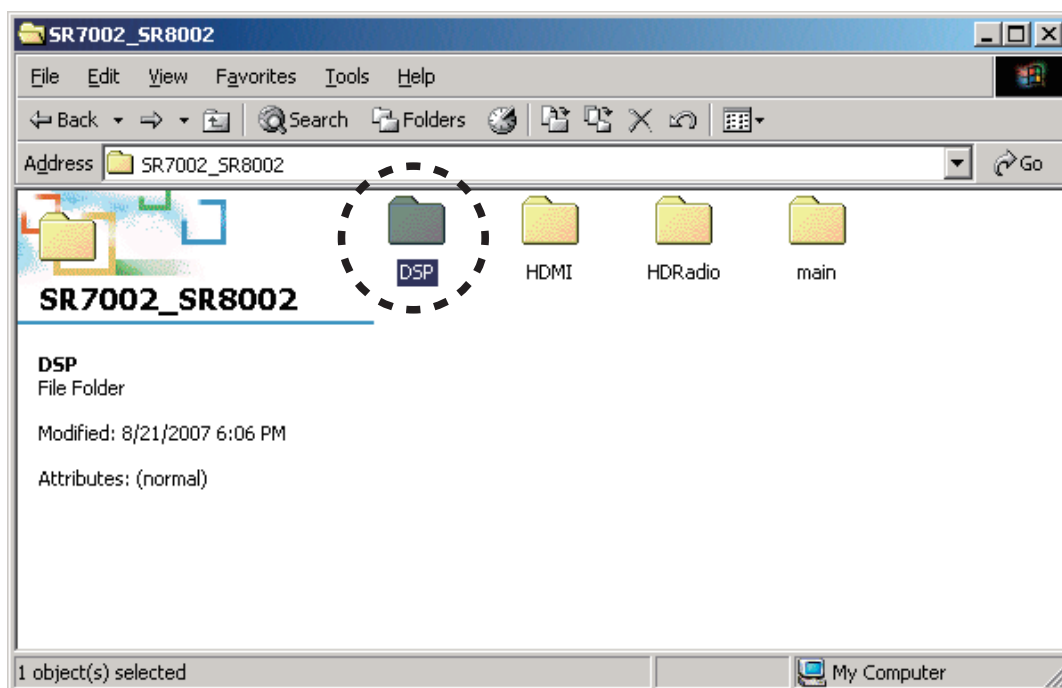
SR7002_SR8002

File Edit View Favorites Tools Help

Back Search Folders

Address SR7002_SR8002 Go

DSP HDMI HDRadio main

SR7002_SR8002

DSP
File Folder

Modified: 8/21/2007 6:06 PM

Attributes: (normal)

1 object(s) selected My Computer